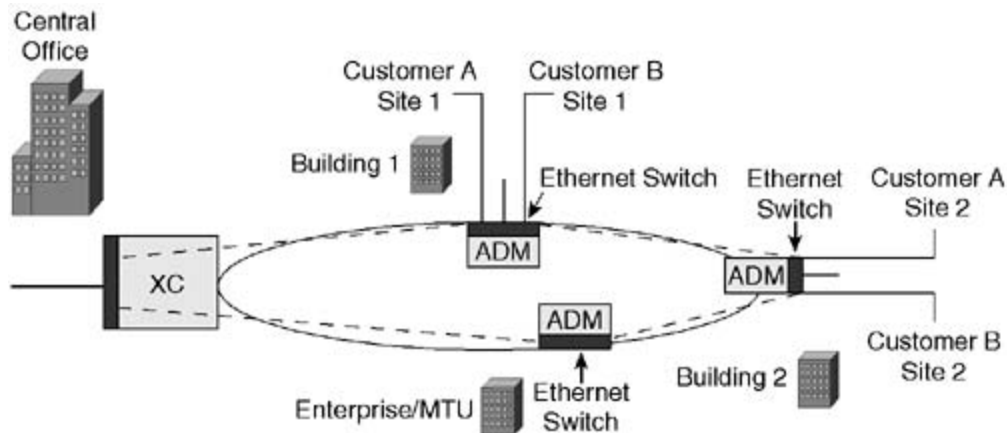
Central Office

Customer A Site 1

Customer B Site 1

Building 1

Ethernet Switch

Ethernet Switch

Customer A Site 2

ADM

XC

ADM

ADM

Customer B Site 2

Building 2

Enterprise/MTU

Ethernet Switch